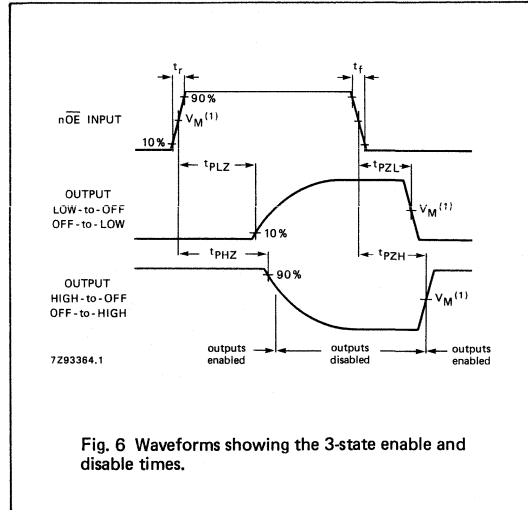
$t_r$

$t_f$

90%

n$\overline{OE}$ INPUT

$V_M^{(1)}$

10%

$t_{PLZ}$

$t_{PZL}$

OUTPUT LOW-to-OFF OFF-to-LOW

$V_M^{(1)}$

10%

$t_{PHZ}$

$t_{PZH}$

90%

OUTPUT HIGH-to-OFF OFF-to-HIGH

$V_M^{(1)}$

7Z93364.1

outputs enabled

outputs disabled

outputs enabled

Fig. 6 Waveforms showing the 3-state enable and disable times.